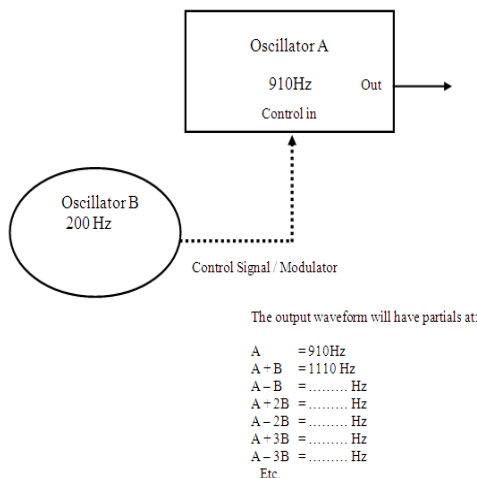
Oscillator A

910Hz

Out

Control in

Oscillator B
200 Hz

Control Signal / Modulator

The output waveform will have partials at:

A = 910Hz
A + B = 1110 Hz
A – B = ......... Hz
A + 2B = ......... Hz
A – 2B = ......... Hz
A + 3B = ......... Hz
A – 3B = ......... Hz
Etc.